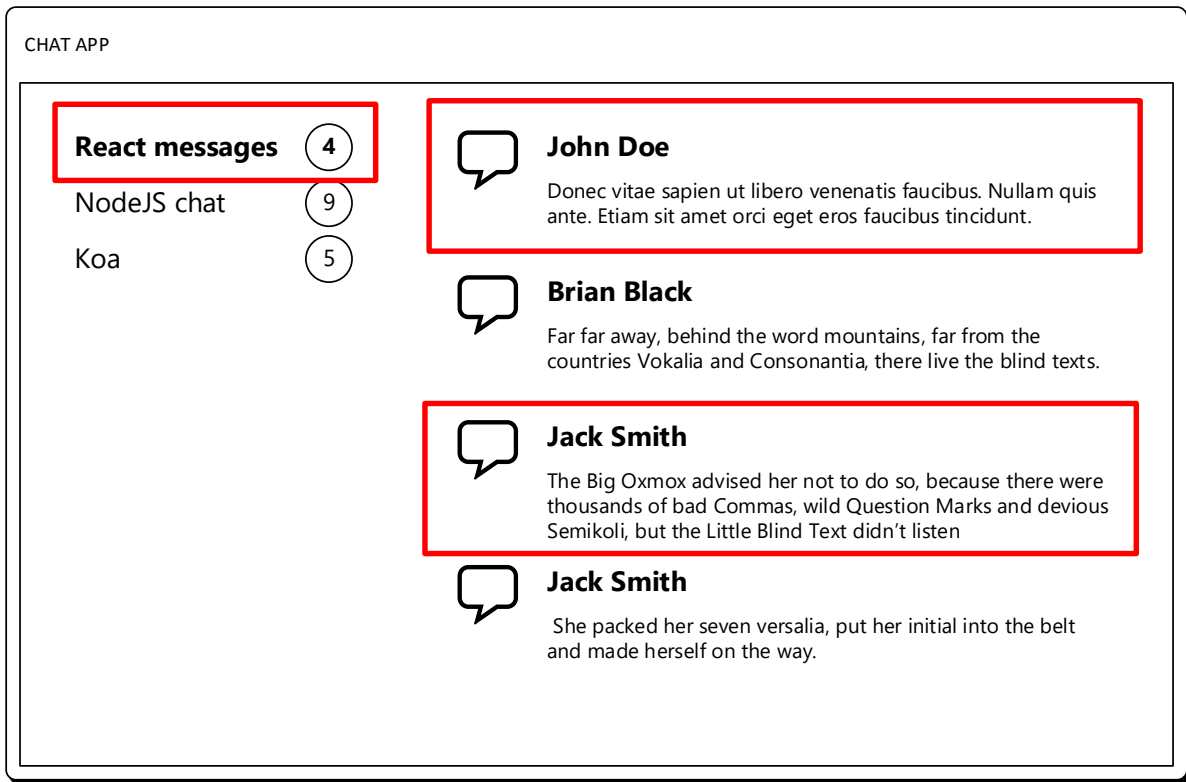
CHAT APP

React messages 4

NodeJS chat 9

Koa 5

John Doe

Donec vitae sapien ut libero venenatis faucibus. Nullam quis ante. Etiam sit amet orci eget eros faucibus tincidunt.

Brian Black

Far far away, behind the word mountains, far from the countries Vokalia and Consonantia, there live the blind texts.

Jack Smith

The Big Oxmox advised her not to do so, because there were thousands of bad Commas, wild Question Marks and devious Semikoli, but the Little Blind Text didn't listen

Jack Smith

She packed her seven versalia, put her initial into the belt and made herself on the way.